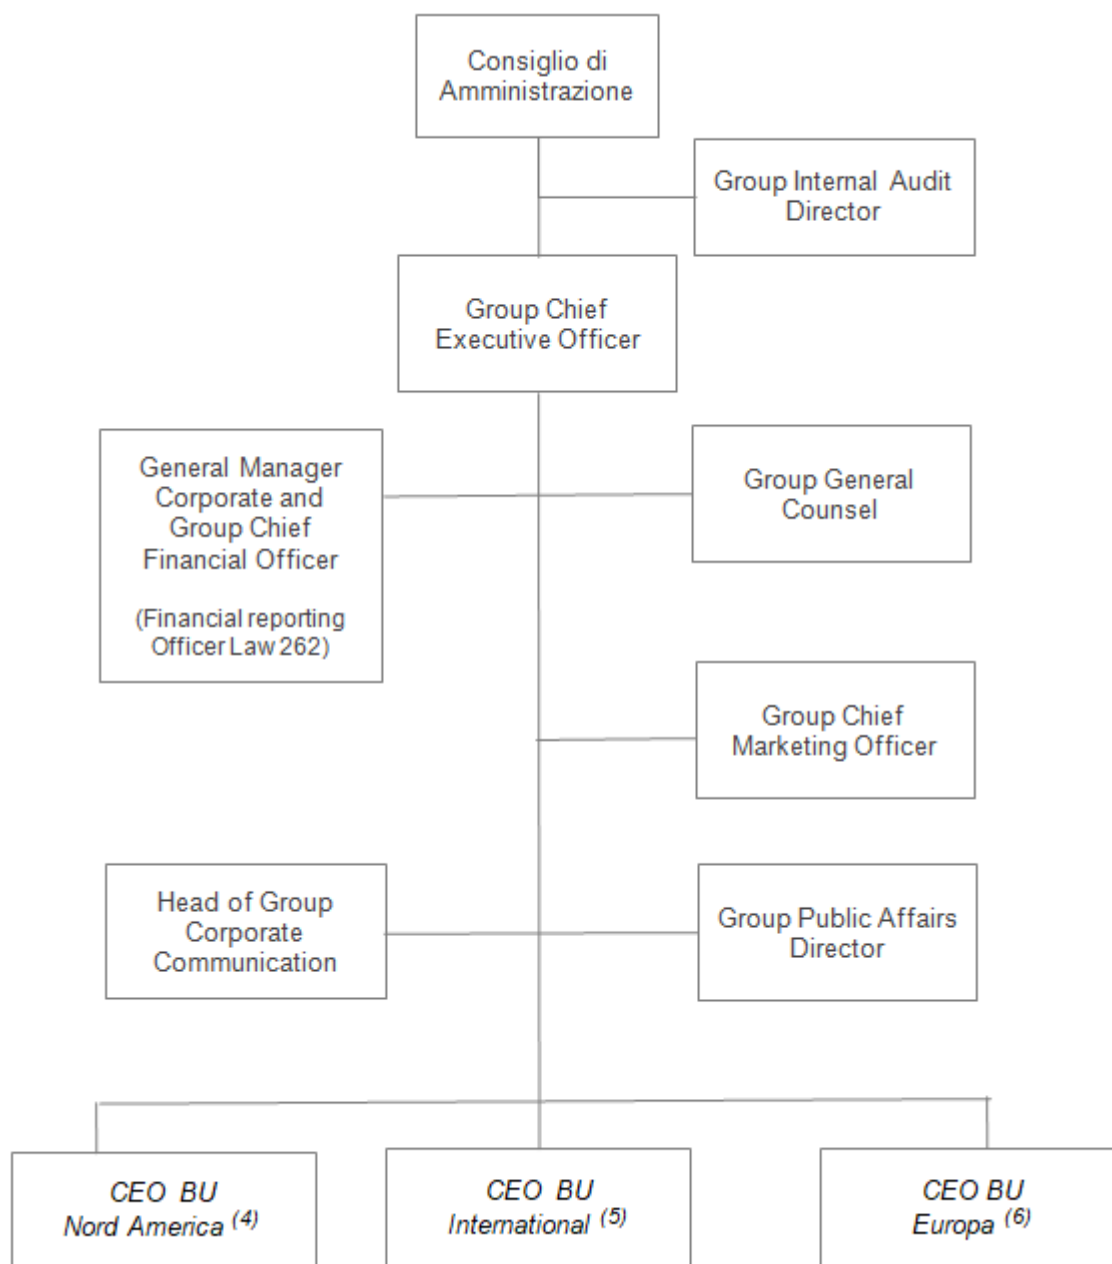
Consiglio di Amministrazione

Group Internal Audit Director

Group Chief Executive Officer

General Manager Corporate and Group Chief Financial Officer

(Financial reporting Officer Law 262)

Group General Counsel

Group Chief Marketing Officer

Head of Group Corporate Communication

Group Public Affairs Director

CEO BU Nord America $^{(4)}$

CEO BU International $^{(5)}$

CEO BU Europa $^{(6)}$